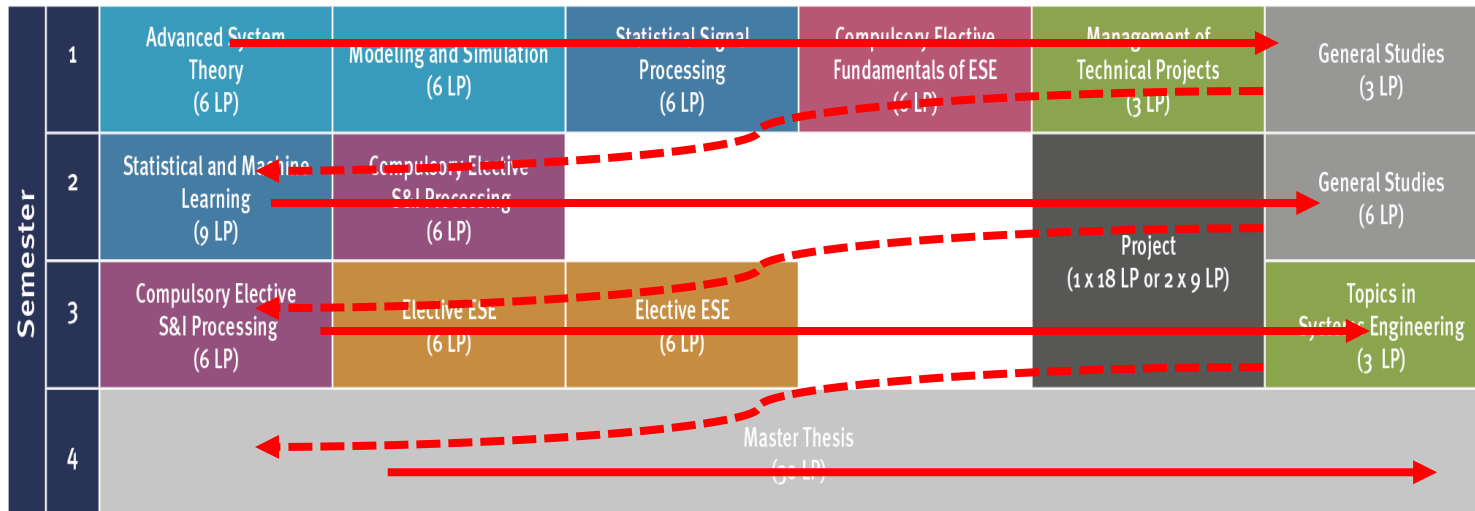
| Semester | | | | | | |
|---|---|---|---|---|---|---|
| 1 | Advanced System Theory (6 LP) | Modeling and Simulation (6 LP) | Statistical Signal Processing (6 LP) | Compulsory Elective Fundamentals of ESE (6 LP) | Management of Technical Projects (3 LP) | General Studies (3 LP) |
| 2 | Statistical and Machine Learning (9 LP) | Compulsory Elective S&I Processing (6 LP) | | | Project (1 x 18 LP or 2 x 9 LP) | General Studies (6 LP) |
| 3 | Compulsory Elective S&I Processing (6 LP) | Elective ESE (6 LP) | Elective ESE (6 LP) | | | Topics in Systems Engineering (3 LP) |
| 4 | Master Thesis (30 LP) | | | | | |